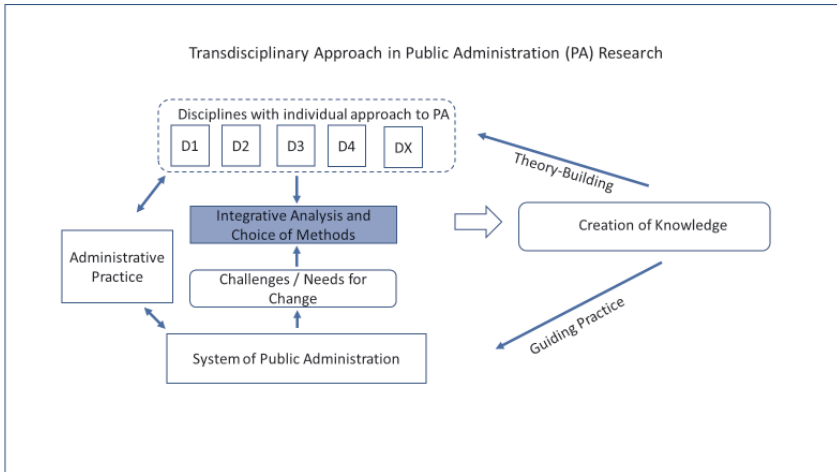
Transdisciplinary Approach in Public Administration (PA) Research

Disciplines with individual approach to PA

D1

D2

D3

D4

DX

Theory-Building

Integrative Analysis and Choice of Methods

Creation of Knowledge

Administrative Practice

Challenges / Needs for Change

Guiding Practice

System of Public Administration